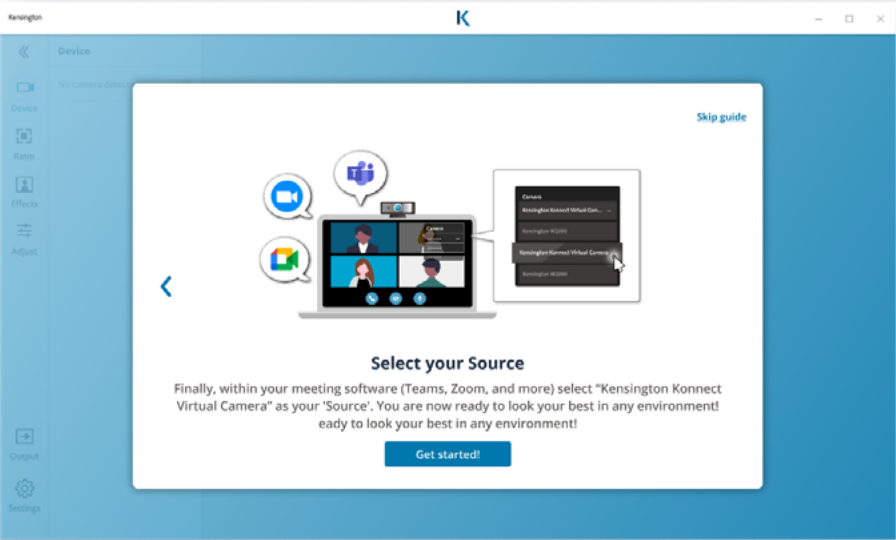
Kensington

K

Device

No camera detect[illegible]

Device

Ratio

Effects

Adjust

Output

Settings

Skip guide

Camera

Kensington Konnect Virtual Cam...

Kensington W2000

Kensington Konnect Virtual Camera

Kensington W2050

Camera

Select your Source

Finally, within your meeting software (Teams, Zoom, and more) select "Kensington Konnect Virtual Camera" as your 'Source'. You are now ready to look your best in any environment! eady to look your best in any environment!

Get started!